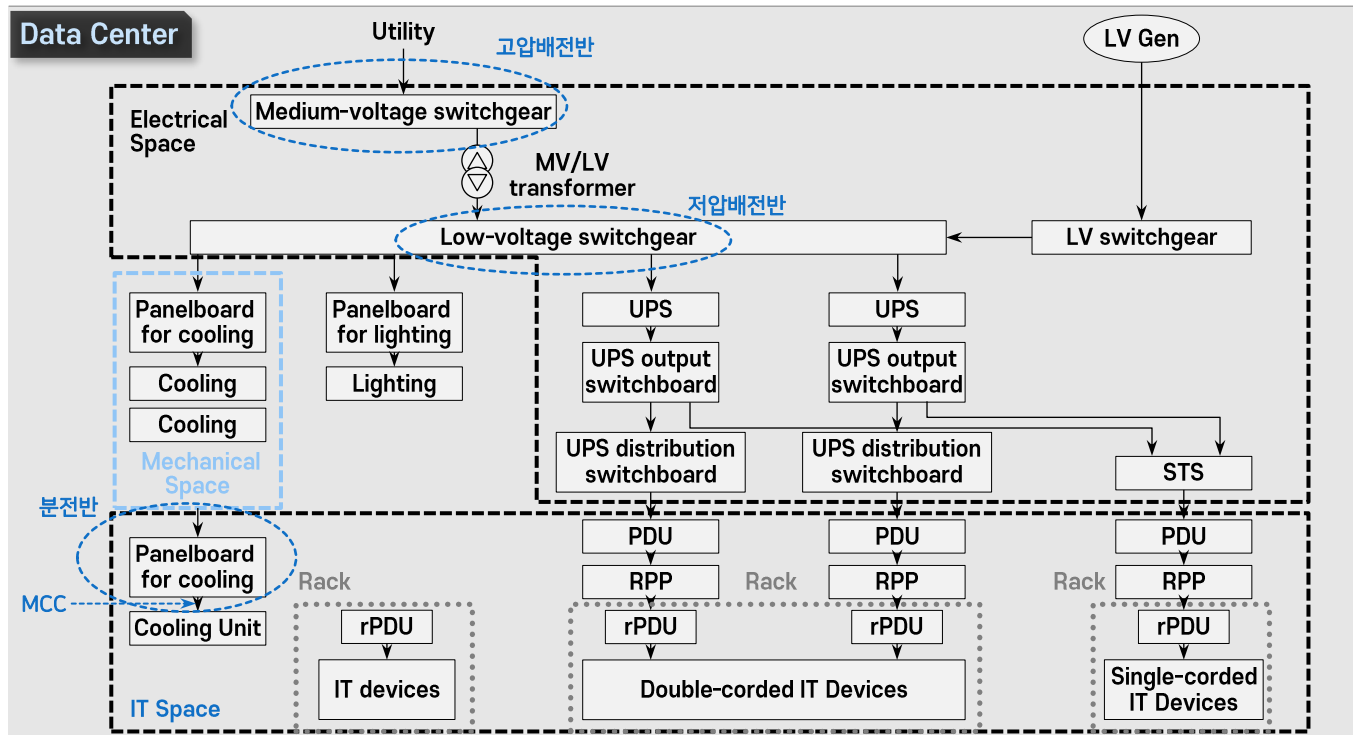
Data Center

Utility

고압배전반

LV Gen

Electrical Space

Medium-voltage switchgear

MV/LV transformer

저압배전반

Low-voltage switchgear

LV switchgear

Panelboard for cooling

Cooling

Cooling

Mechanical Space

Panelboard for lighting

Lighting

UPS

UPS output switchboard

UPS distribution switchboard

UPS

UPS output switchboard

UPS distribution switchboard

STS

분전반

Panelboard for cooling

MCC

Cooling Unit

Rack

rPDU

IT devices

PDU

RPP

Rack

rPDU

PDU

RPP

rPDU

Double-corded IT Devices

Rack

PDU

RPP

rPDU

Single-corded IT Devices

IT Space